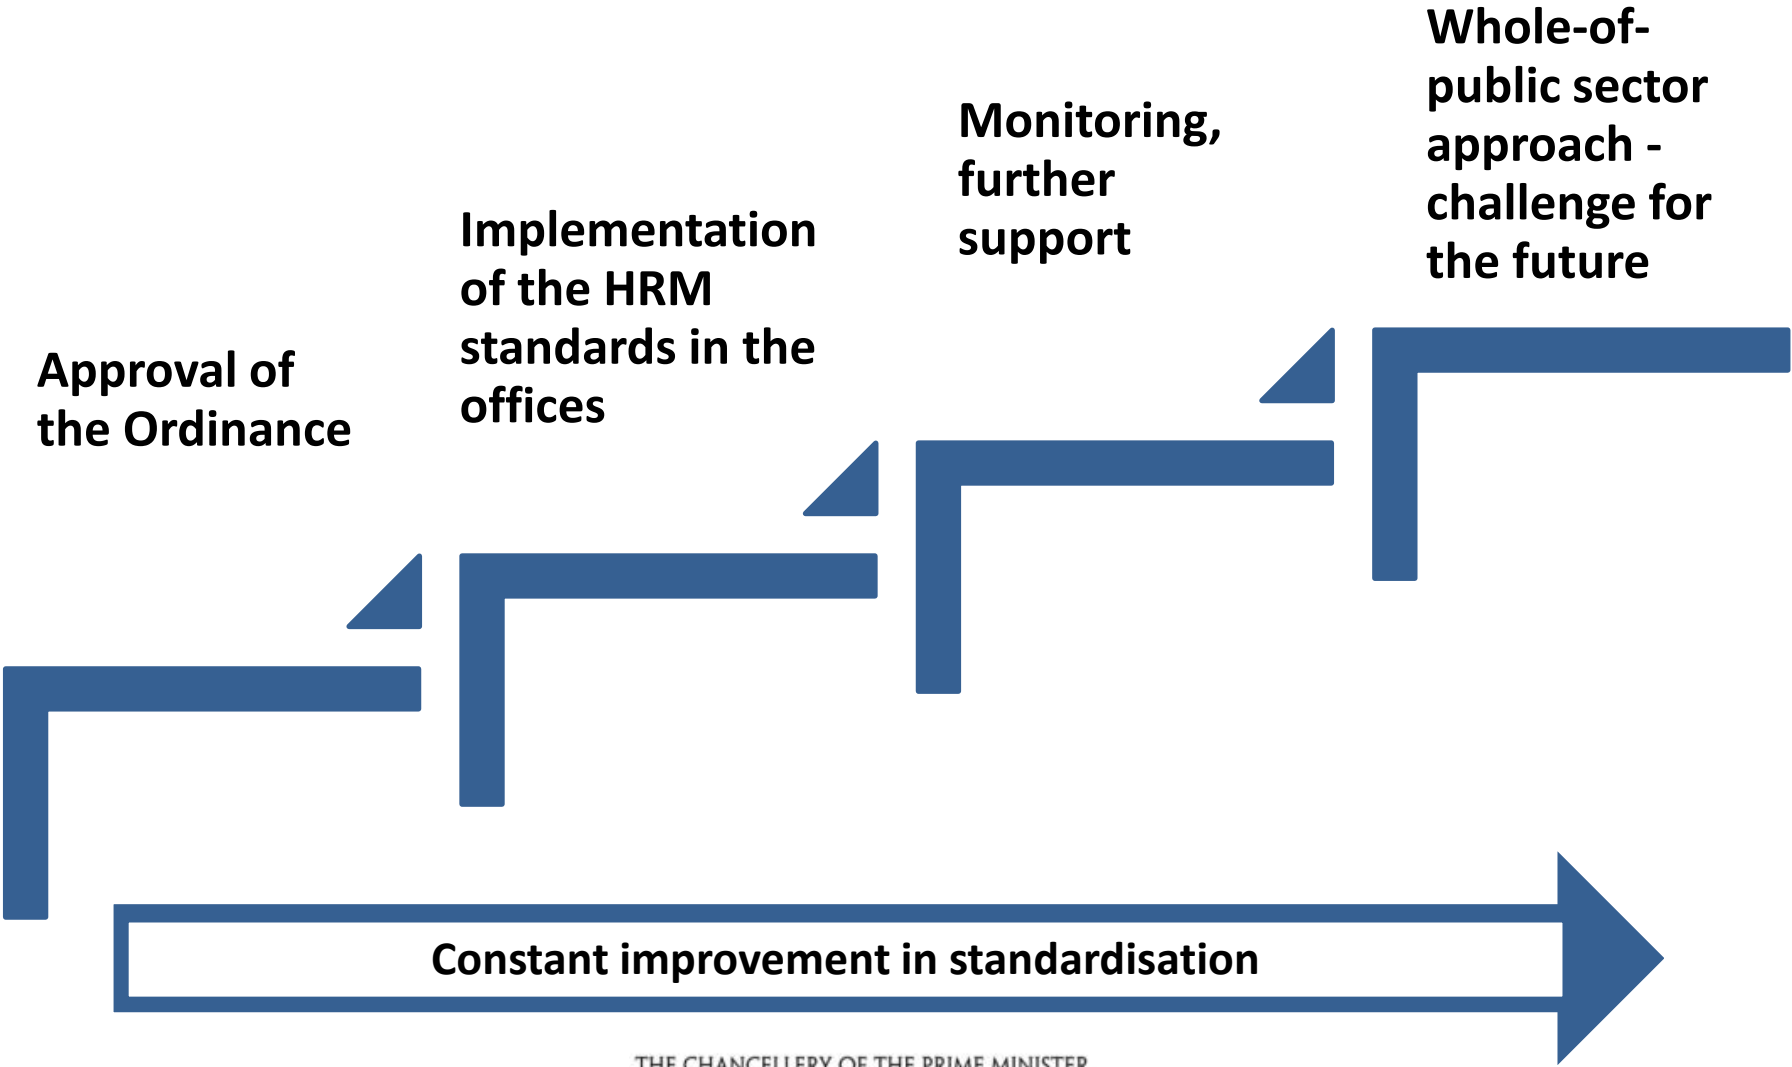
Approval of the Ordinance

Implementation of the HRM standards in the offices

Monitoring, further support

Whole-of-public sector approach - challenge for the future

Constant improvement in standardisation

THE CHANCELLERY OF THE PRIME MINISTER